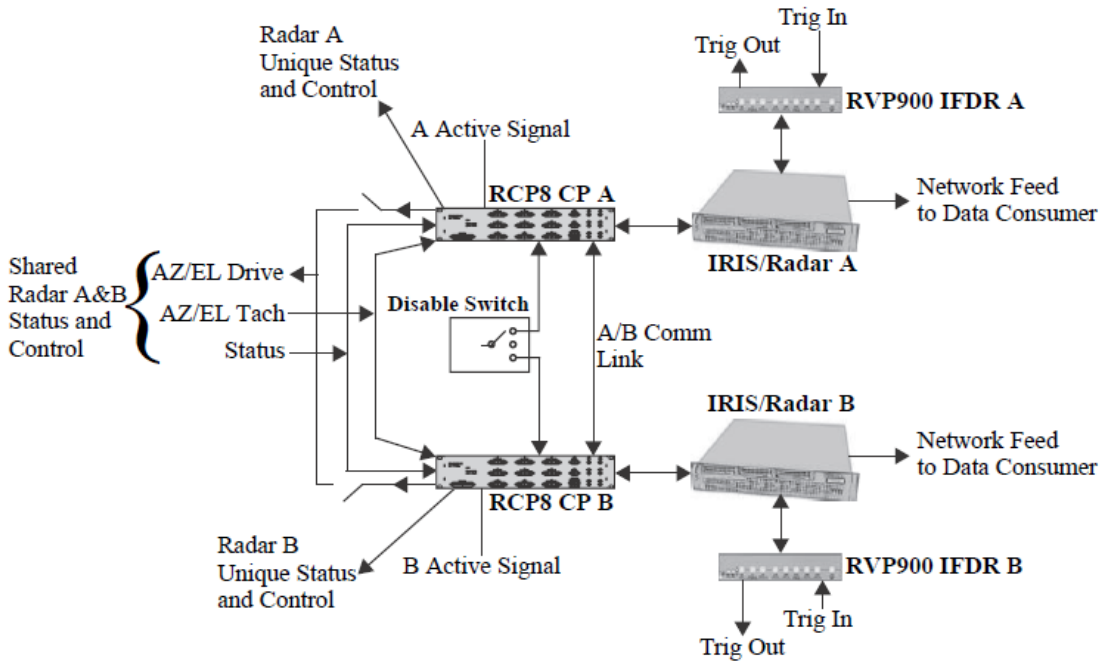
Radar A
Unique Status
and Control

Trig In
Trig Out
RVP900 IFDR A

A Active Signal

RCP8 CP A

Network Feed
to Data Consumer

IRIS/Radar A

Shared
Radar A&B
Status and
Control

AZ/EL Drive
AZ/EL Tach
Status

Disable Switch

A/B Comm
Link

IRIS/Radar B

Network Feed
to Data Consumer

RCP8 CP B

Radar B
Unique Status
and Control

B Active Signal

RVP900 IFDR B

Trig In
Trig Out